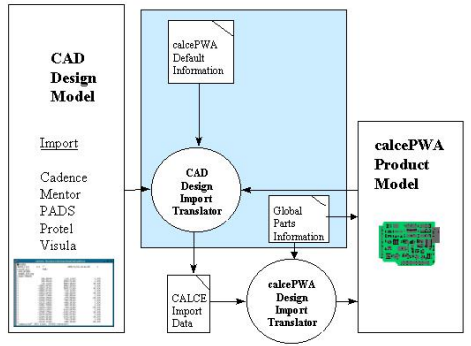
CAD Design Model

Import

Cadence
Mentor
PADS
Protel
Visula

calcePWA Default Information

CAD Design Import Translator

Global Parts Information

calcePWA Product Model

CALCE Import Data

calcePWA Design Import Translator